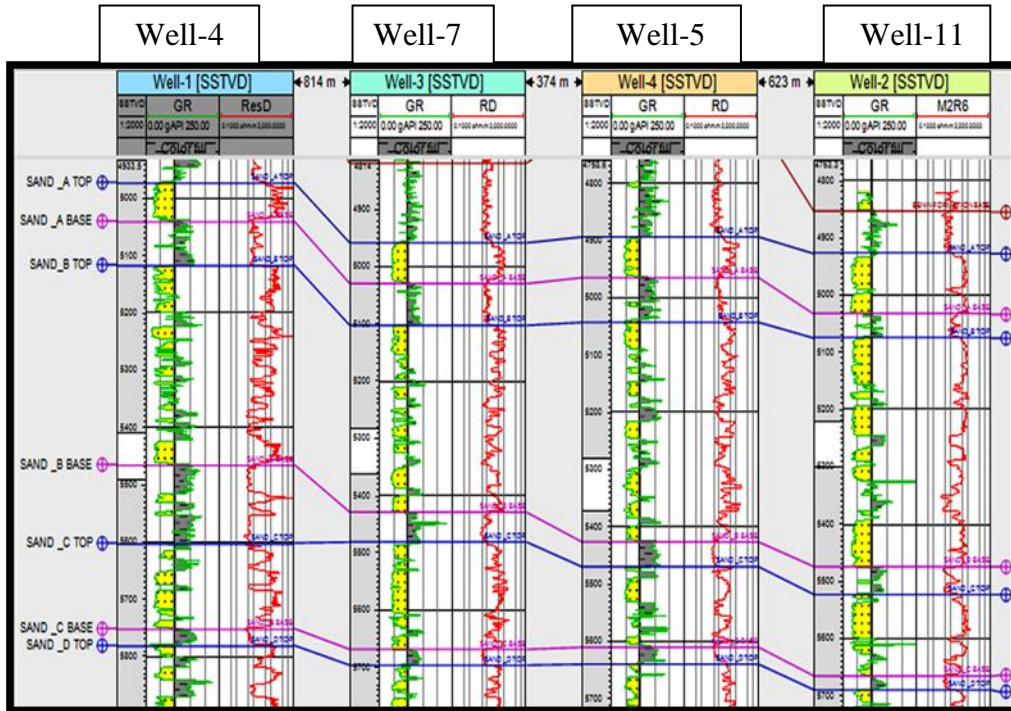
Well-4

Well-7

Well-5

Well-11

Well-1 [SSTVD]

814 m

Well-3 [SSTVD]

374 m

Well-4 [SSTVD]

623 m

Well-2 [SSTVD]

| SSTVD | GR | ResD |
|---|---|---|
| 1:2000 | 0.00 gAPI 250.00 | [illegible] |
| | Color fill | |

| SSTVD | GR | RD |
|---|---|---|
| 1:2000 | 0.00 gAPI 250.00 | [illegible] |
| | Color fill | |

| SSTVD | GR | RD |
|---|---|---|
| 1:2000 | 0.00 gAPI 250.00 | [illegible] |
| | Color fill | |

| SSTVD | GR | M2R6 |
|---|---|---|
| 1:2000 | 0.00 gAPI 250.00 | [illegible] |
| | Color fill | |

SAND _A TOP

SAND _A BASE

SAND _B TOP

SAND _B BASE

SAND _C TOP

SAND _C BASE

SAND _D TOP

5000
5100
5200
5300
5400
5500
5600
5700
5800

4900
5000
5100
5200
5300
5400
5500
5600
5700

4800
4900
5000
5100
5200
5300
5400
5500
5600
5700

4800
4900
5000
5100
5200
5300
5400
5500
5600
5700